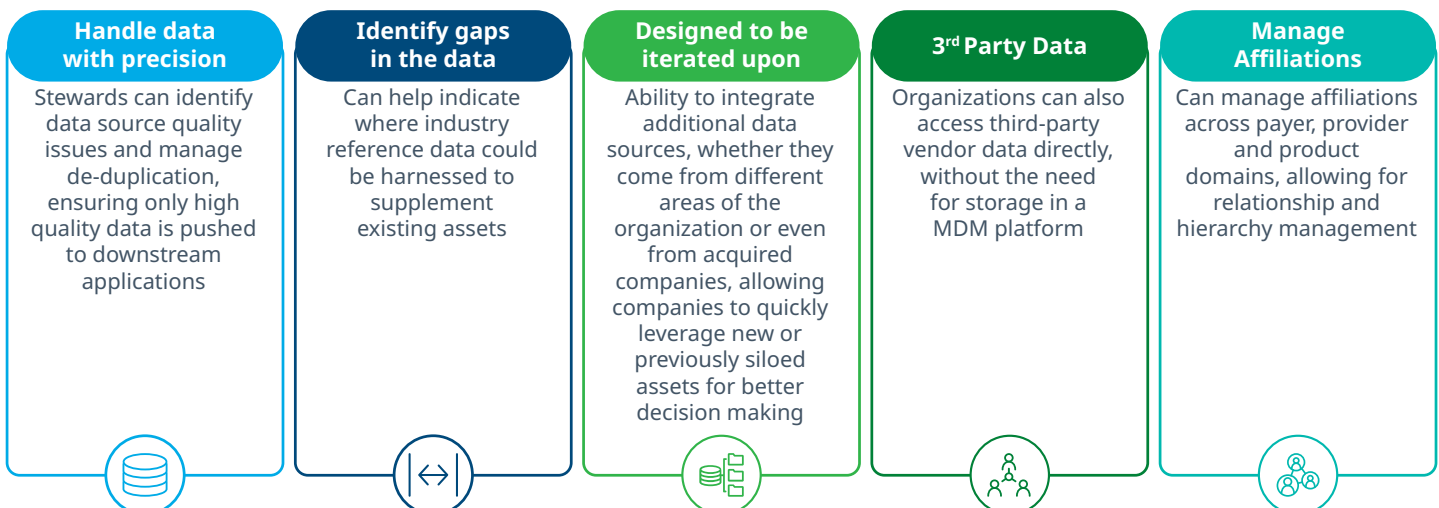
Handle data with precision

Stewards can identify data source quality issues and manage de-duplication, ensuring only high quality data is pushed to downstream applications

Identify gaps in the data

Can help indicate where industry reference data could be harnessed to supplement existing assets

Designed to be iterated upon

Ability to integrate additional data sources, whether they come from different areas of the organization or even from acquired companies, allowing companies to quickly leverage new or previously siloed assets for better decision making

3$^{rd}$ Party Data

Organizations can also access third-party vendor data directly, without the need for storage in a MDM platform

Manage Affiliations

Can manage affiliations across payer, provider and product domains, allowing for relationship and hierarchy management